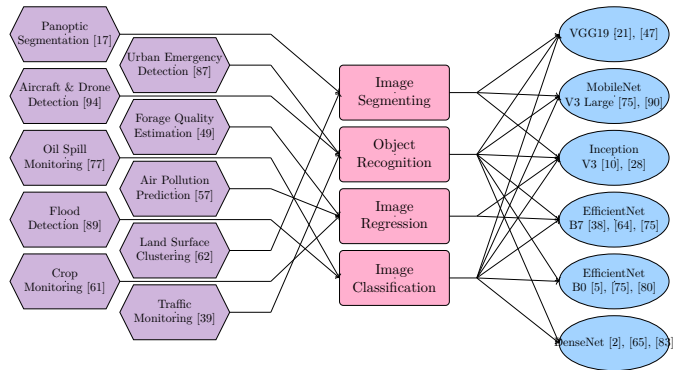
Panoptic Segmentation [17]

Urban Emergency Detection [87]

Aircraft & Drone Detection [94]

Forage Quality Estimation [49]

Oil Spill Monitoring [77]

Air Pollution Prediction [57]

Flood Detection [89]

Land Surface Clustering [62]

Crop Monitoring [61]

Traffic Monitoring [39]

Image Segmenting

Object Recognition

Image Regression

Image Classification

VGG19 [21], [47]

MobileNet V3 Large [75], [90]

Inception V3 [10], [28]

EfficientNet B7 [38], [64], [75]

EfficientNet B0 [5], [75], [80]

DenseNet [2], [65], [83]